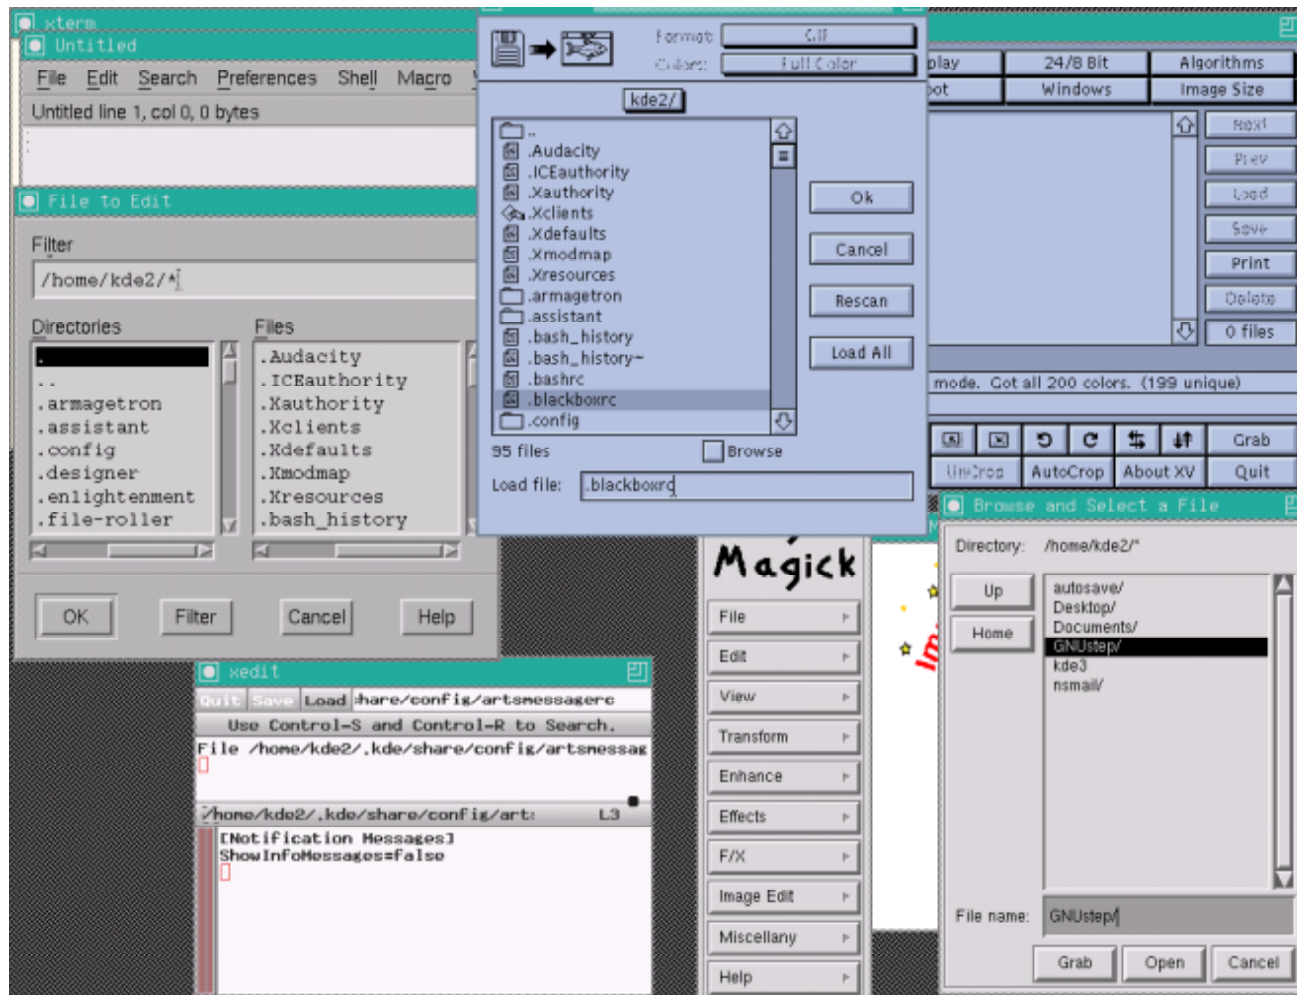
xterm
Untitled
File Edit Search Preferences Shell Macro
Untitled line 1, col 0, 0 bytes

File to Edit
Filter
/home/kde2/*
Directories
.
..
.armagetron
.assistant
.config
.designer
.enlightenment
.file-roller
Files
.Audacity
.ICEauthority
.Xauthority
.Xclients
.Xdefaults
.Xmodmap
.Xresources
.bash_history
OK Filter Cancel Help

Format GIF
Colors Full Color
kde2/
..
.Audacity
.ICEauthority
.Xauthority
.Xclients
.Xdefaults
.Xmodmap
.Xresources
.armagetron
.assistant
.bash_history
.bash_history~
.bashrc
.blackboxrc
.config
Ok
Cancel
Rescan
Load All
95 files
Browse
Load file: .blackboxrc

play 24/8 Bit Algorithms
ot Windows Image Size
Next
Prev
Load
Save
Print
Delete
0 files
mode. Got all 200 colors. (199 unique)
Grab
UnCrop AutoCrop About XV Quit

xedit
Quit Save Load hare/config/artsmessagerc
Use Control-S and Control-R to Search.
File /home/kde2/.kde/share/config/artsmessag
/home/kde2/.kde/share/config/art: L3
[Notification Messages]
ShowInfoMessages=false

Magick
File
Edit
View
Transform
Enhance
Effects
F/X
Image Edit
Miscellany
Help

Browse and Select a File
Directory: /home/kde2/*
Up
Home
autosave/
Desktop/
Documents/
GNUstep/
kde3
nsmail/
File name: GNUstep/
Grab Open Cancel